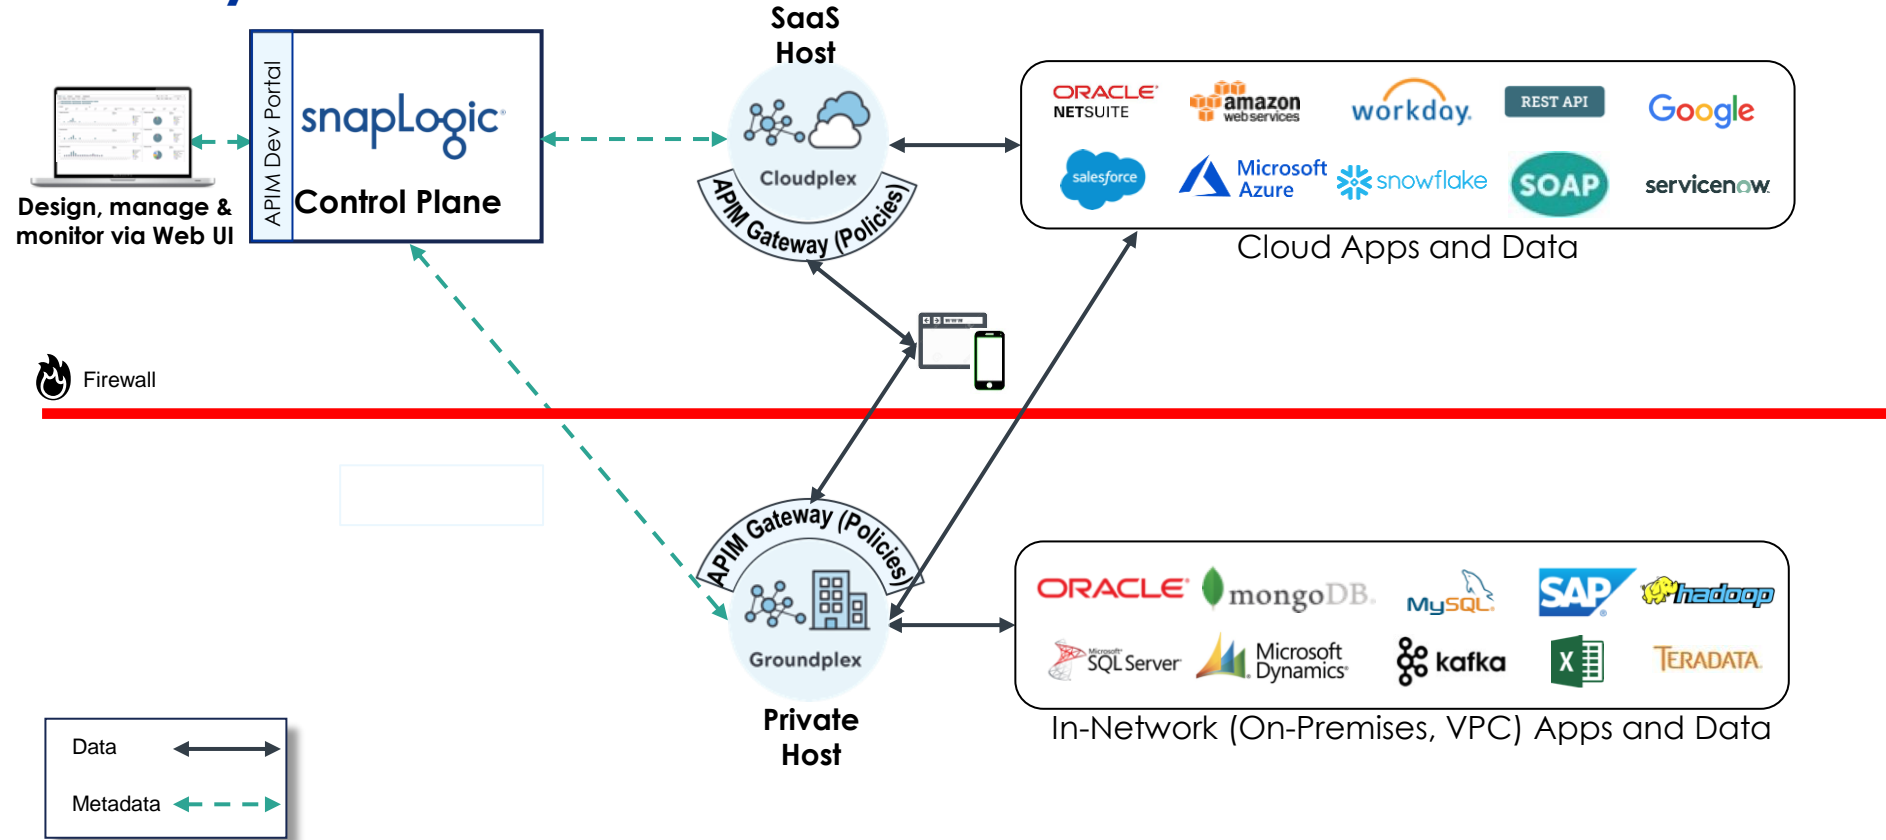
SaaS Host

APIM Dev Portal

snapLogic

Control Plane

Design, manage & monitor via Web UI

Cloudplex

APIM Gateway (Policies)

ORACLE NETSUITE

amazon webservices

workday.

REST API

Google

salesforce

Microsoft Azure

snowflake

SOAP

servicenow

Cloud Apps and Data

Firewall

APIM Gateway (Policies)

Groundplex

Private Host

ORACLE

mongoDB.

MySQL

SAP

hadoop

SQL Server

Microsoft Dynamics

kafka

TERADATA

In-Network (On-Premises, VPC) Apps and Data

Data

Metadata